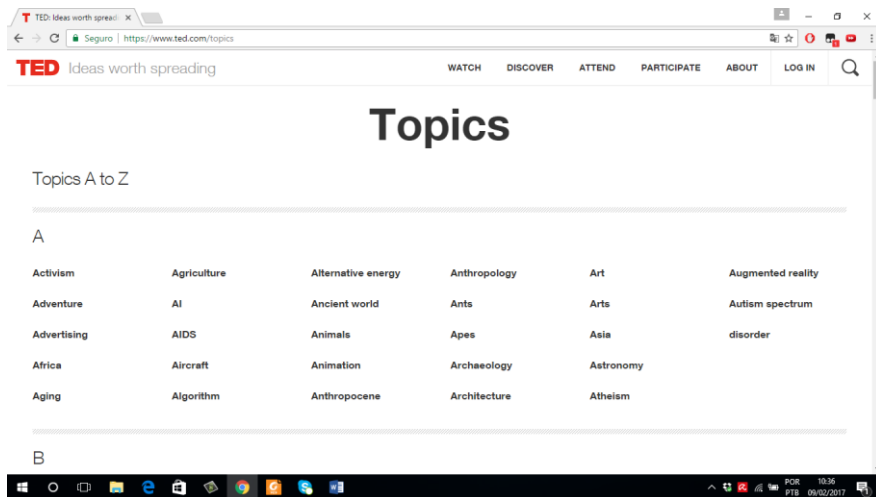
TED: Ideas worth spread

Seguro | https://www.ted.com/topics

TED Ideas worth spreading

WATCH DISCOVER ATTEND PARTICIPATE ABOUT LOG IN

Topics

Topics A to Z

A

| | | | | | |
|---|---|---|---|---|---|
| Activism | Agriculture | Alternative energy | Anthropology | Art | Augmented reality |
| Adventure | AI | Ancient world | Ants | Arts | Autism spectrum |
| Advertising | AIDS | Animals | Apes | Asia | disorder |
| Africa | Aircraft | Animation | Archaeology | Astronomy | |
| Aging | Algorithm | Anthropocene | Architecture | Atheism | |

B

POR PTB 10:36 09/02/2017